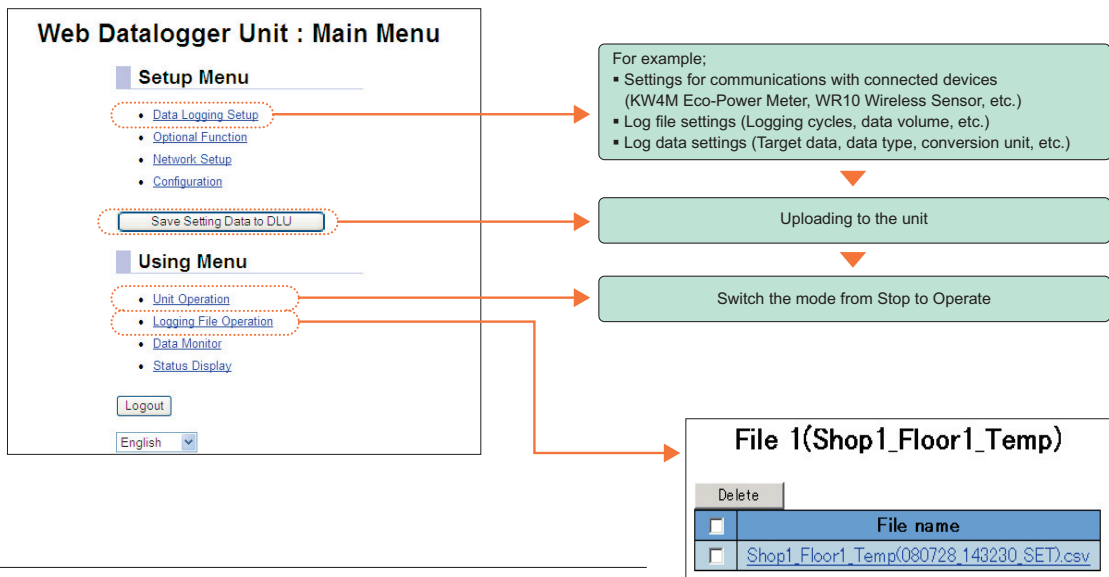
Web Datalogger Unit : Main Menu

Setup Menu

- Data Logging Setup
- Optional Function
- Network Setup
- Configuration

Save Setting Data to DLU

Using Menu

- Unit Operation
- Logging File Operation
- Data Monitor
- Status Display

Logout

English

For example;
▪ Settings for communications with connected devices (KW4M Eco-Power Meter, WR10 Wireless Sensor, etc.)
▪ Log file settings (Logging cycles, data volume, etc.)
▪ Log data settings (Target data, data type, conversion unit, etc.)

Uploading to the unit

Switch the mode from Stop to Operate

File 1(Shop1_Floor1_Temp)

Delete

| ☐ | File name |
|---|---|
| ☐ | Shop1_Floor1_Temp(080728_143230_SET).csv |